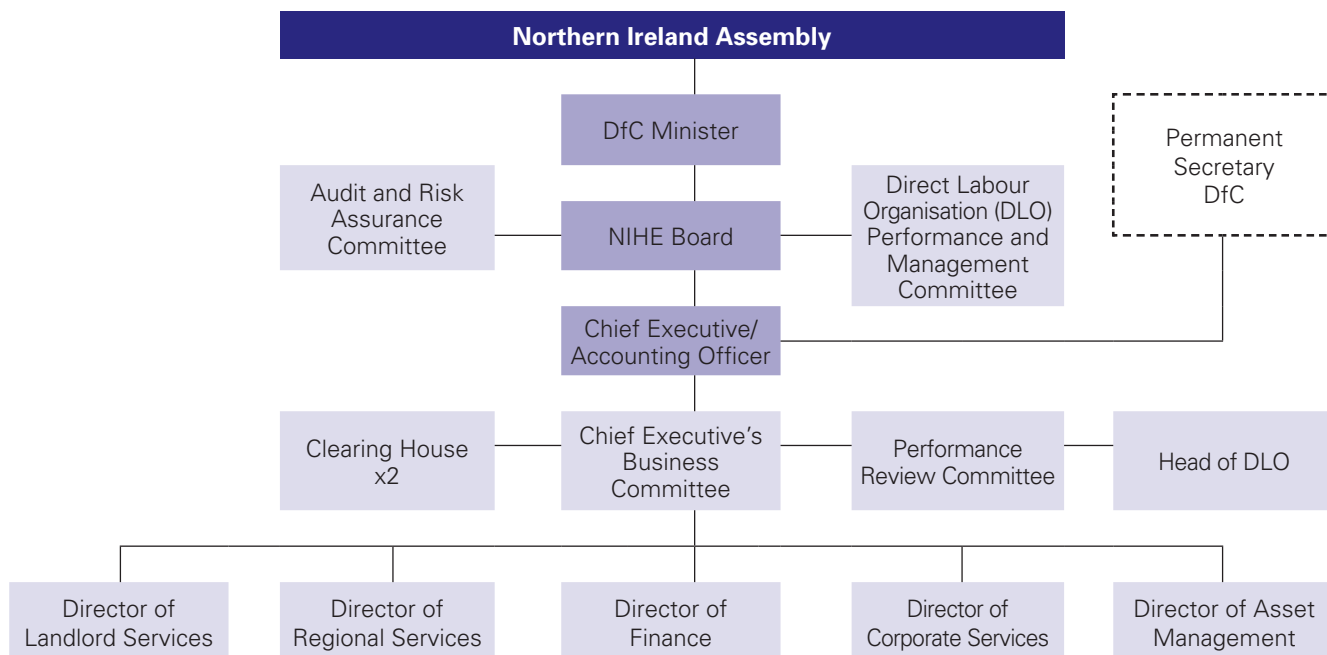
Northern Ireland Assembly

DfC Minister

Permanent Secretary DfC

Audit and Risk Assurance Committee

NIHE Board

Direct Labour Organisation (DLO) Performance and Management Committee

Chief Executive/ Accounting Officer

Clearing House x2

Chief Executive's Business Committee

Performance Review Committee

Head of DLO

Director of Landlord Services

Director of Regional Services

Director of Finance

Director of Corporate Services

Director of Asset Management